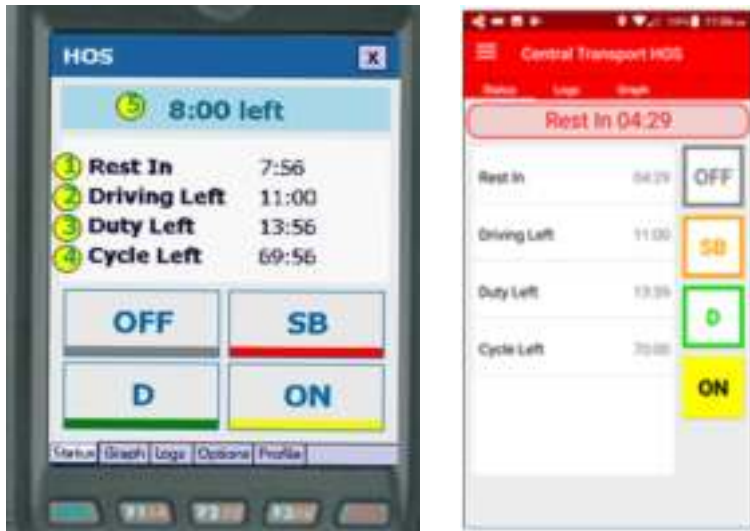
HOS
X
5 8:00 left
1 Rest In 7:56
2 Driving Left 11:00
3 Duty Left 13:56
4 Cycle Left 69:56
OFF
SB
D
ON
Status Graph Logs Options Profile

Central Transport HOS
Status Logs Graph
Rest In 04:29
Rest In 04:29
Driving Left 11:00
Duty Left 13:35
Cycle Left 70:00
OFF
SB
D
ON